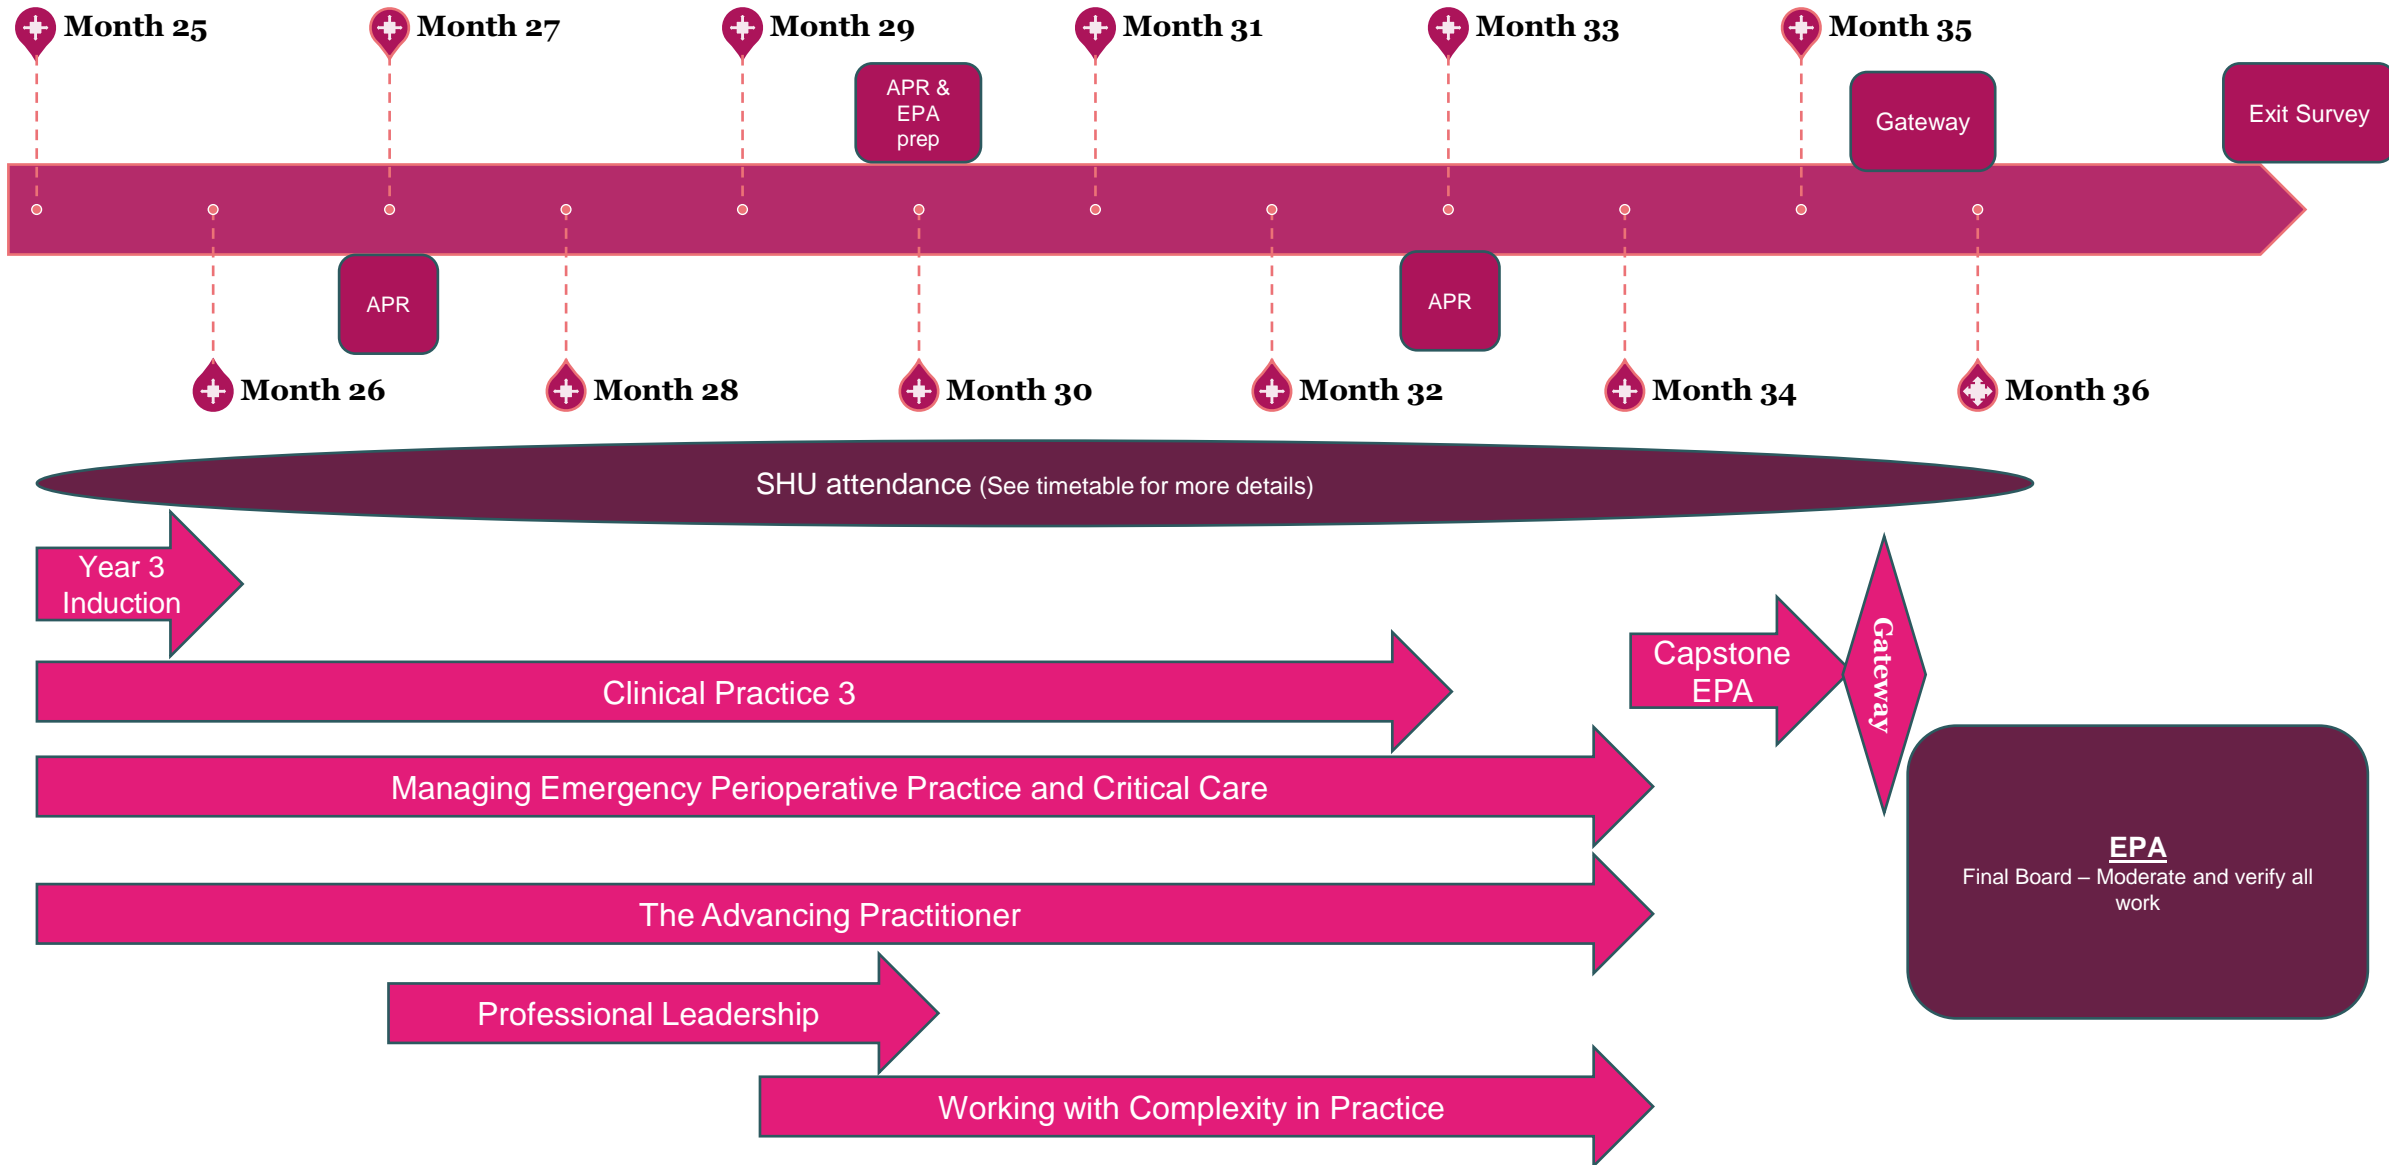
Month 25
Month 27
Month 29
Month 31
Month 33
Month 35

APR & EPA prep

Gateway

Exit Survey

APR

APR

Month 26
Month 28
Month 30
Month 32
Month 34
Month 36

SHU attendance (See timetable for more details)

Year 3 Induction

Clinical Practice 3

Capstone EPA

Gateway

Managing Emergency Perioperative Practice and Critical Care

EPA
Final Board – Moderate and verify all work

The Advancing Practitioner

Professional Leadership

Working with Complexity in Practice